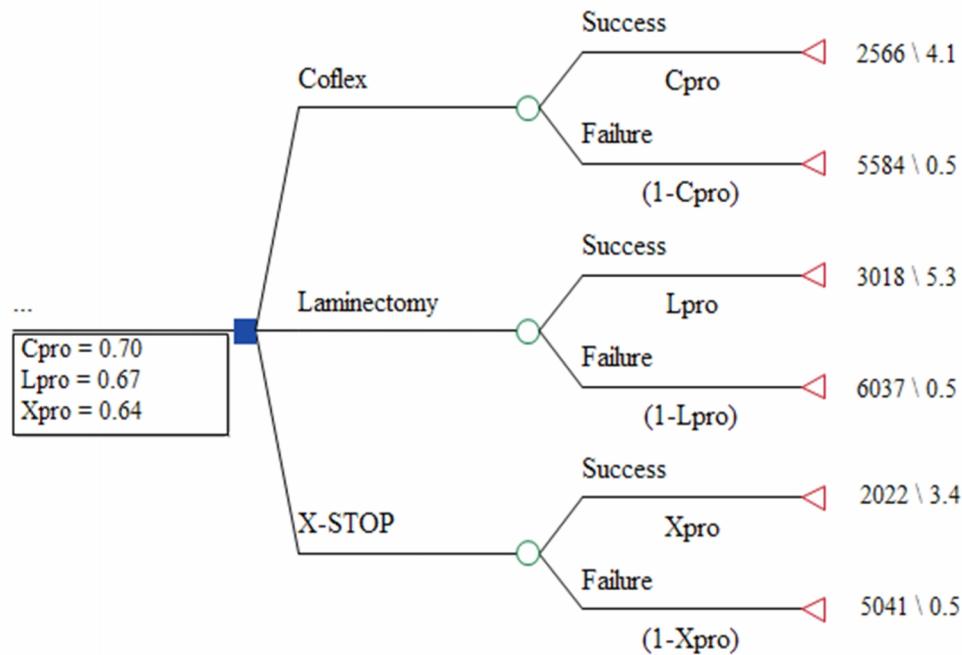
...

Cpro = 0.70
Lpro = 0.67
Xpro = 0.64

Coflex

Success

Cpro

2566 \ 4.1

Failure

(1-Cpro)

5584 \ 0.5

Laminectomy

Success

Lpro

3018 \ 5.3

Failure

(1-Lpro)

6037 \ 0.5

X-STOP

Success

Xpro

2022 \ 3.4

Failure

(1-Xpro)

5041 \ 0.5